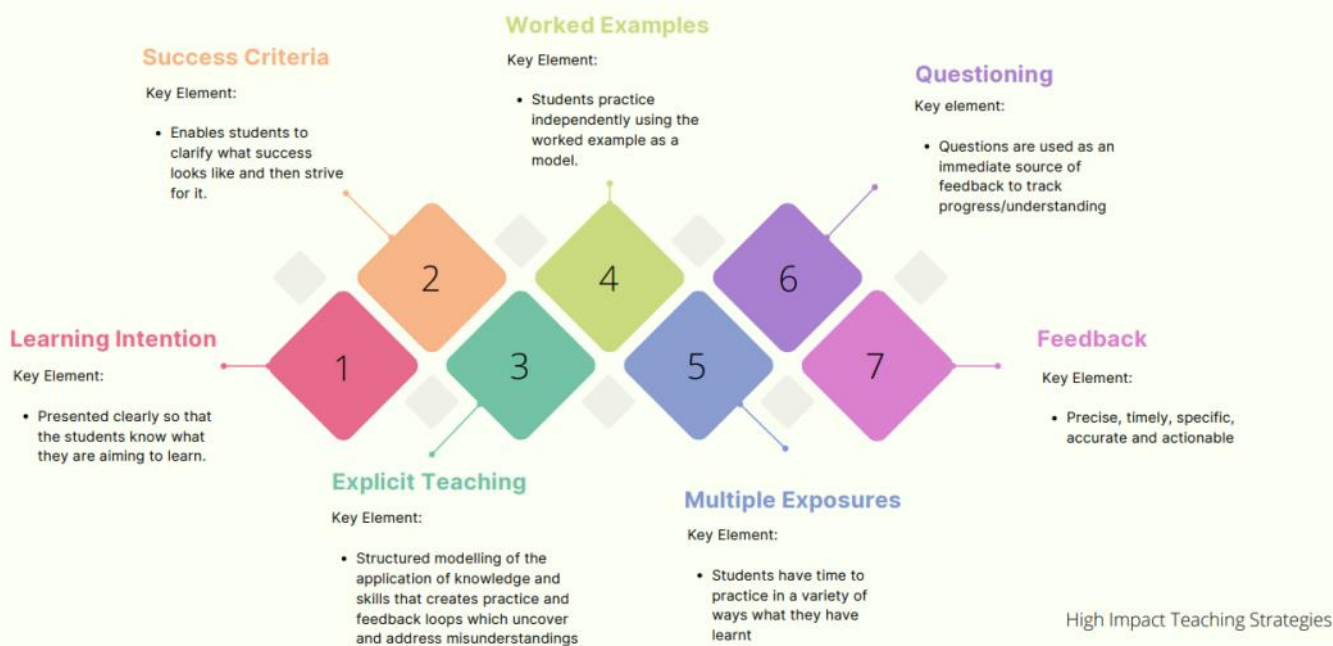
Worked Examples

Key Element:

- Students practice independently using the worked example as a model.

Success Criteria

Key Element:

- Enables students to clarify what success looks like and then strive for it.

Questioning

Key element:

- Questions are used as an immediate source of feedback to track progress/understanding

2

4

6

1

3

5

7

Learning Intention

Key Element:

- Presented clearly so that the students know what they are aiming to learn.

Feedback

Key Element:

- Precise, timely, specific, accurate and actionable

Explicit Teaching

Key Element:

- Structured modelling of the application of knowledge and skills that creates practice and feedback loops which uncover and address misunderstandings

Multiple Exposures

Key Element:

- Students have time to practice in a variety of ways what they have learnt

High Impact Teaching Strategies